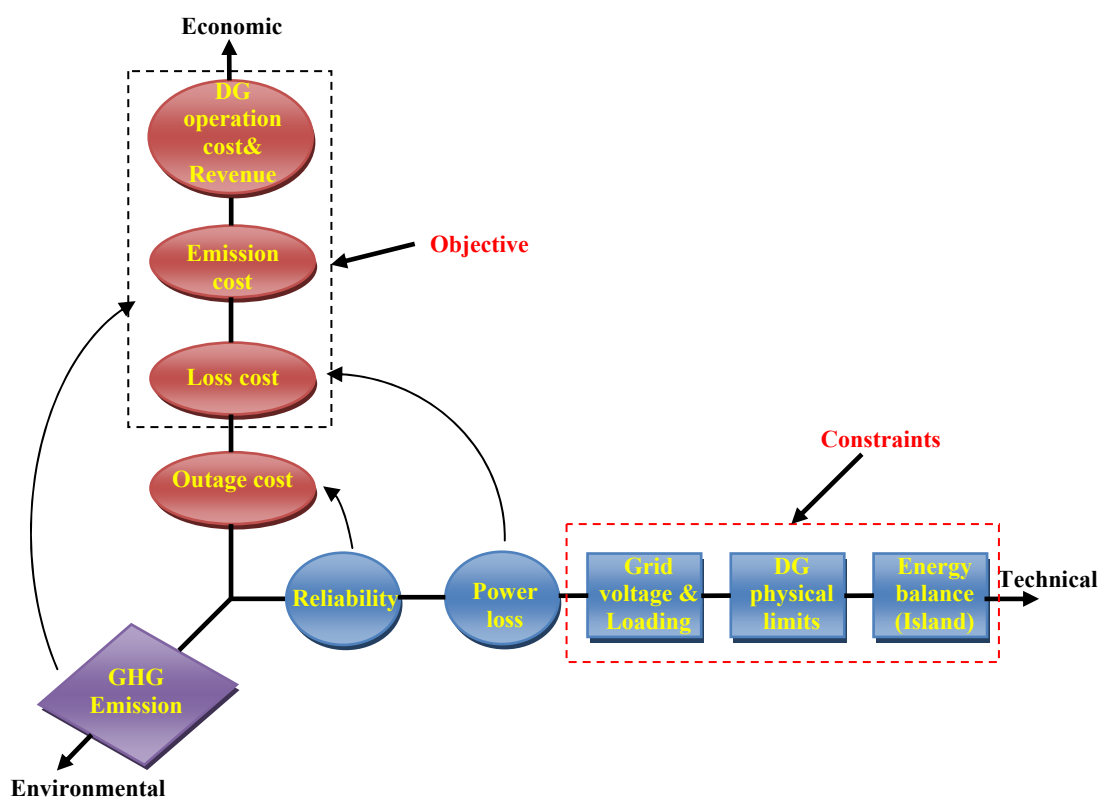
Economic

DG operation cost& Revenue

Emission cost

Objective

Loss cost

Constraints

Outage cost

Reliability

Power loss

Grid voltage & Loading

DG physical limits

Energy balance (Island)

Technical

GHG Emission

Environmental